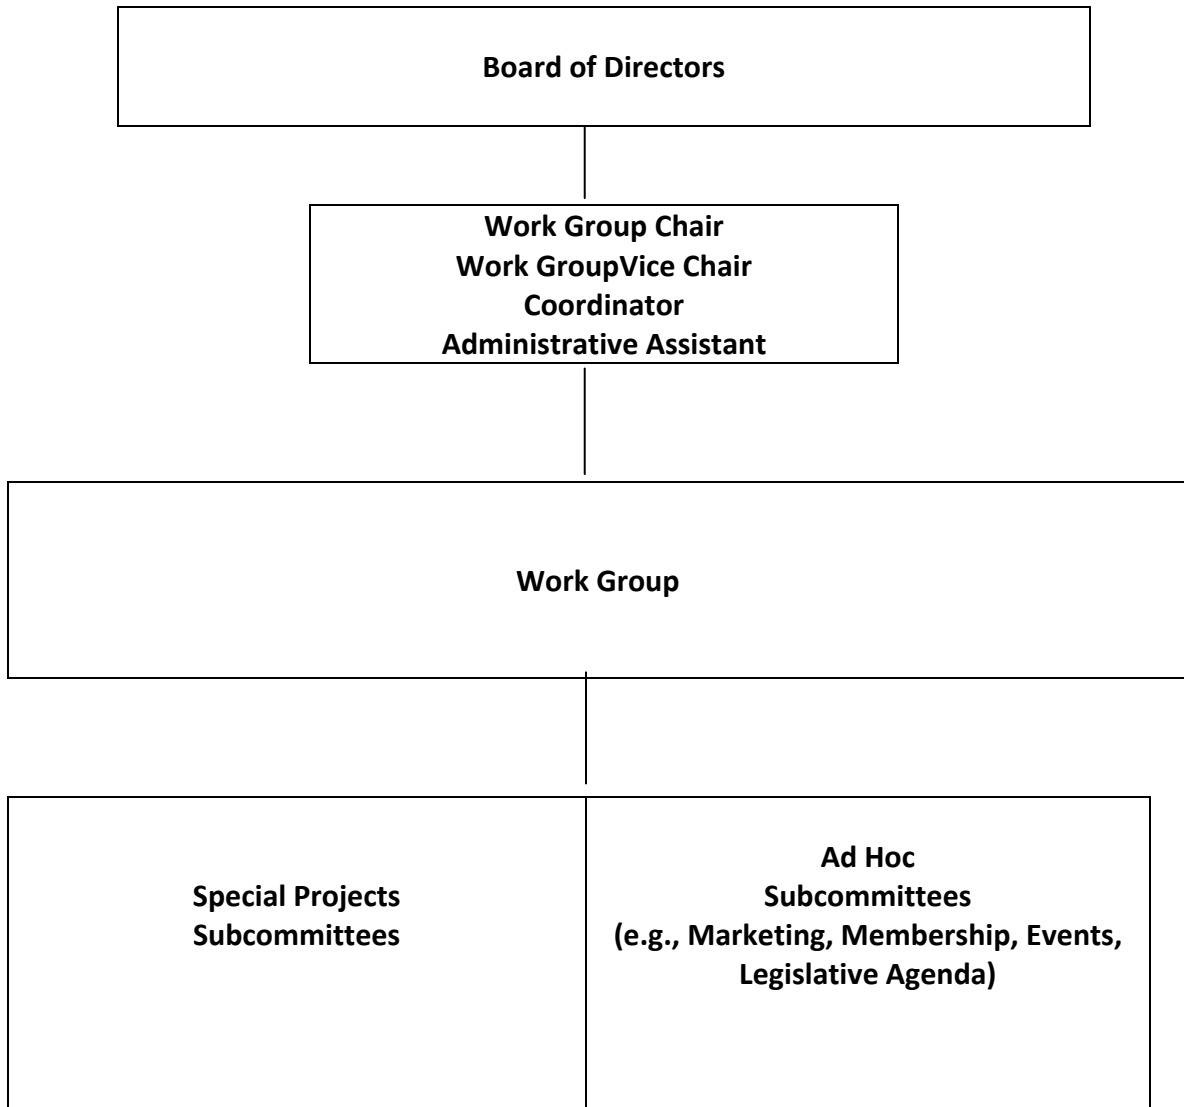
Board of Directors

Work Group Chair
Work GroupVice Chair
Coordinator
Administrative Assistant

Work Group

Special Projects
Subcommittees

Ad Hoc
Subcommittees
(e.g., Marketing, Membership, Events, Legislative Agenda)